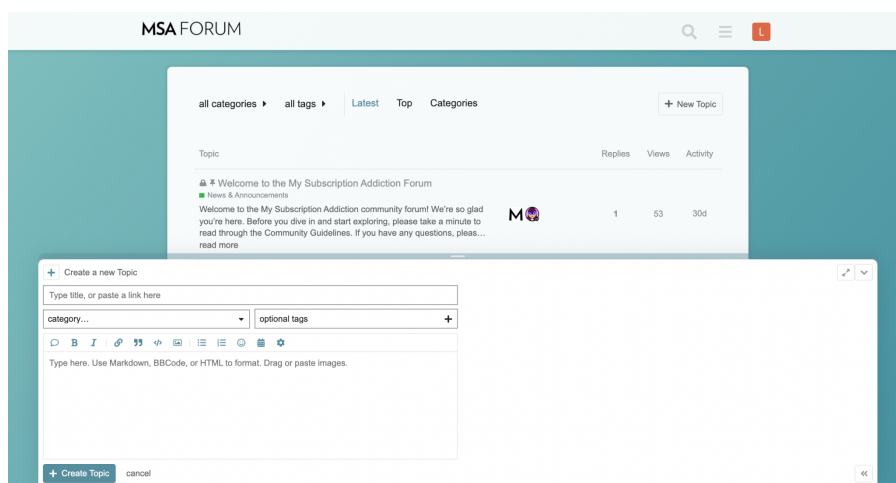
MSA FORUM

L

all categories ▸ all tags ▸ Latest Top Categories + New Topic

| Topic | | Replies | Views | Activity |
|---|---|---|---|---|
| Welcome to the My Subscription Addiction Forum<br>News & Announcements<br>Welcome to the My Subscription Addiction community forum! We're so glad you're here. Before you dive in and start exploring, please take a minute to read through the Community Guidelines. If you have any questions, pleas… read more | M | 1 | 53 | 30d |

+ Create a new Topic

Type title, or paste a link here

category… optional tags +

Type here. Use Markdown, BBCode, or HTML to format. Drag or paste images.

+ Create Topic cancel